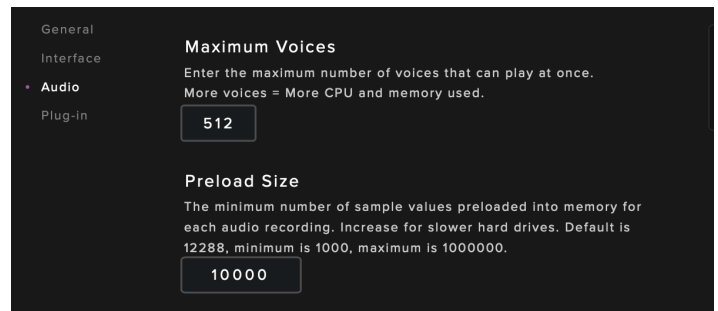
General
Interface
Audio
Plug-in

Maximum Voices

Enter the maximum number of voices that can play at once. More voices = More CPU and memory used.

512

Preload Size

The minimum number of sample values preloaded into memory for each audio recording. Increase for slower hard drives. Default is 12288, minimum is 1000, maximum is 1000000.

10000